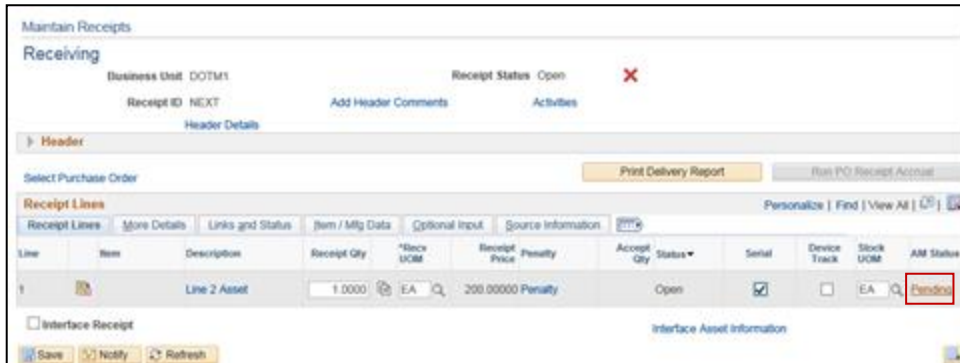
Maintain Receipts

Receiving

Business Unit DOTM1

Receipt Status Open

Receipt ID NEXT

Add Header Comments

Activities

Header Details

Header

Select Purchase Order

Print Delivery Report

Run PO Receipt Accrual

Receipt Lines

Personalize | Find | View All

Receipt Lines | More Details | Links and Status | Item / Mfg Data | Optional Input | Source Information

| Line | Item | Description | Receipt Qty | *Recv UOM | Receipt Price | Penalty | Accept Qty | Status | Serial | Device Track | Stock UOM | AM Status |
|---|---|---|---|---|---|---|---|---|---|---|---|---|
| 1 | | Line 2 Asset | 1.0000 | EA | 200.00000 | Penalty | | Open | ☑ | ☐ | EA | Pending |

Interface Receipt

Interface Asset Information

Save | Notify | Refresh